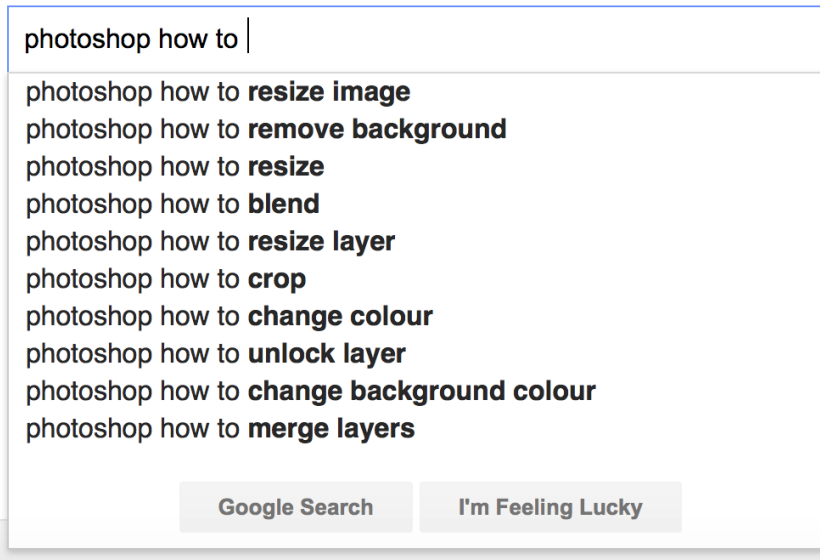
photoshop how to

photoshop how to **resize image**
photoshop how to **remove background**
photoshop how to **resize**
photoshop how to **blend**
photoshop how to **resize layer**
photoshop how to **crop**
photoshop how to **change colour**
photoshop how to **unlock layer**
photoshop how to **change background colour**
photoshop how to **merge layers**

Google Search | I'm Feeling Lucky